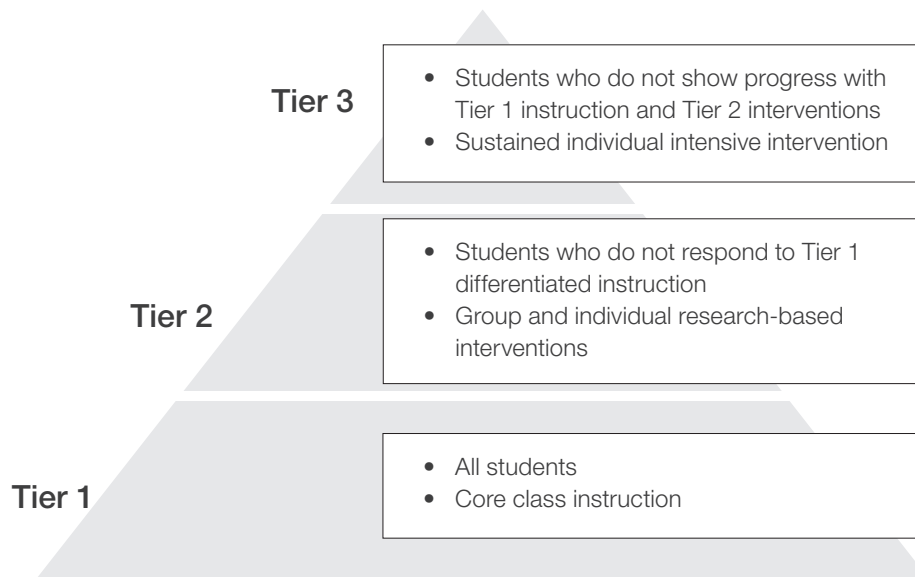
Tier 3

- Students who do not show progress with Tier 1 instruction and Tier 2 interventions
- Sustained individual intensive intervention

Tier 2

- Students who do not respond to Tier 1 differentiated instruction
- Group and individual research-based interventions

Tier 1

- All students
- Core class instruction